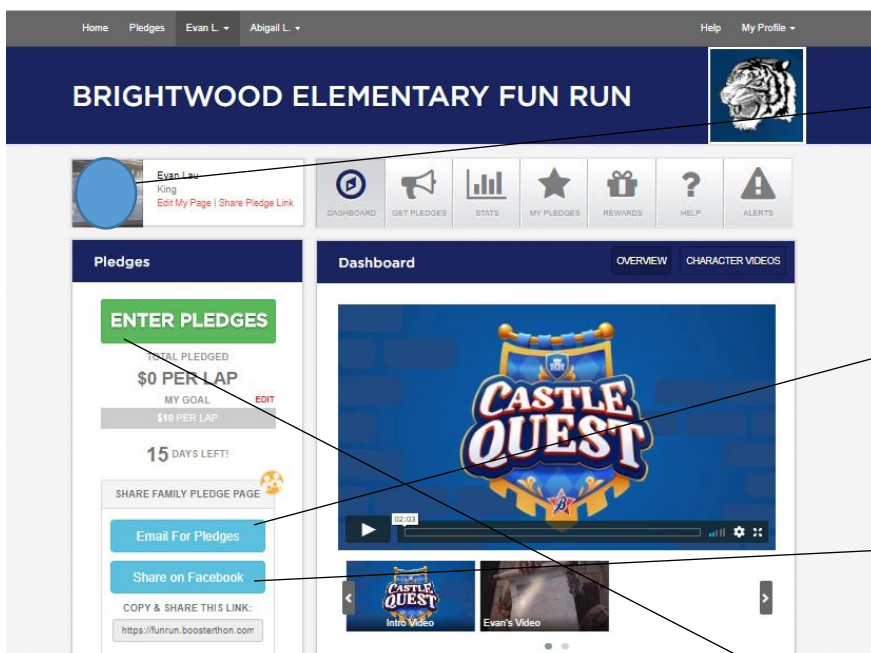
Home Pledges Evan L. ▾ Abigail L. ▾ Help My Profile ▾

BRIGHTWOOD ELEMENTARY FUN RUN

Evan Lau
King
Edit My Page | Share Pledge Link

DASHBOARD GET PLEDGES STATS MY PLEDGES REWARDS HELP ALERTS

Pledges

ENTER PLEDGES
TOTAL PLEDGED
$0 PER LAP
MY GOAL EDIT
$10 PER LAP

15 DAYS LEFT!

SHARE FAMILY PLEDGE PAGE

Email For Pledges

Share on Facebook

COPY & SHARE THIS LINK:
https://funrun.boosterthon.com

Dashboard

OVERVIEW CHARACTER VIDEOS

CASTLE QUEST

02:03

Intro Video Evan's Video